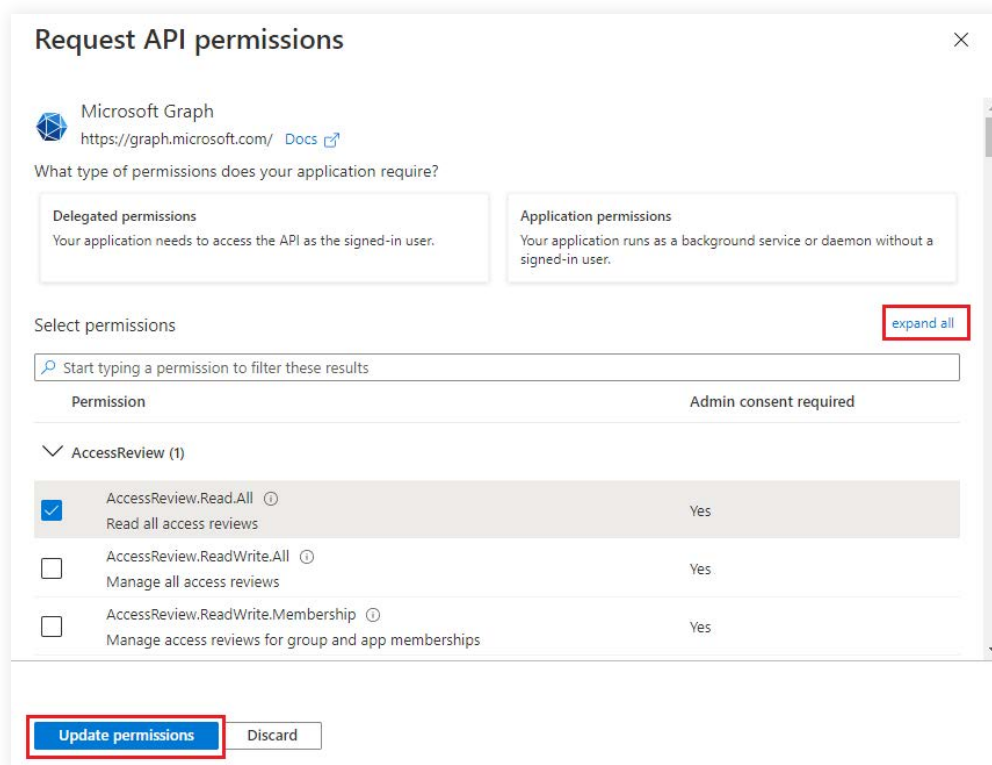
Request API permissions

×

Microsoft Graph
https://graph.microsoft.com/ Docs

What type of permissions does your application require?

Delegated permissions
Your application needs to access the API as the signed-in user.

Application permissions
Your application runs as a background service or daemon without a signed-in user.

Select permissions

expand all

Start typing a permission to filter these results

| Permission | Admin consent required |
|---|---|
| AccessReview (1) | |
| AccessReview.Read.All ⓘ Read all access reviews | Yes |
| AccessReview.ReadWrite.All ⓘ Manage all access reviews | Yes |
| AccessReview.ReadWrite.Membership ⓘ Manage access reviews for group and app memberships | Yes |

Update permissions Discard